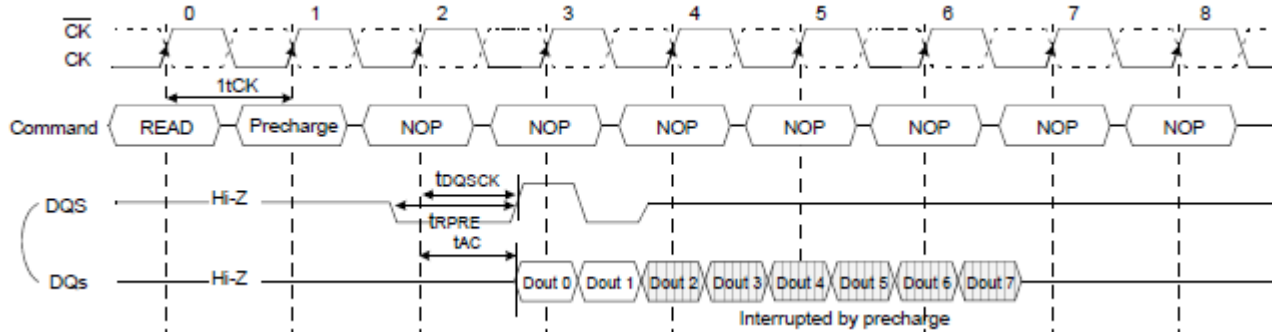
0 1 2 3 4 5 6 7 8

$\overline{CK}$

CK

1tCK

Command READ Precharge NOP NOP NOP NOP NOP NOP NOP

$t_{DQSCK}$

DQS Hi-Z

$t_{RPRE}$

$t_{AC}$

DQs Hi-Z Dout 0 Dout 1 Dout 2 Dout 3 Dout 4 Dout 5 Dout 6 Dout 7

Interrupted by precharge